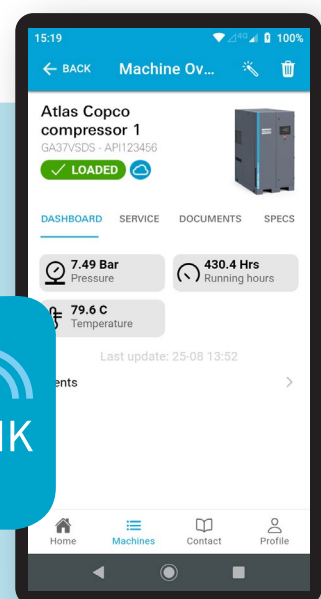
15:19 4G 100%

BACK Machine Ov...

Atlas Copco compressor 1
GA37VSDS - API123456
LOADED

DASHBOARD SERVICE DOCUMENTS SPECS

7.49 Bar
Pressure

430.4 Hrs
Running hours

79.6 C
Temperature

Last update: 25-08 13:52

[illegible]ents

IK

Home Machines Contact Profile